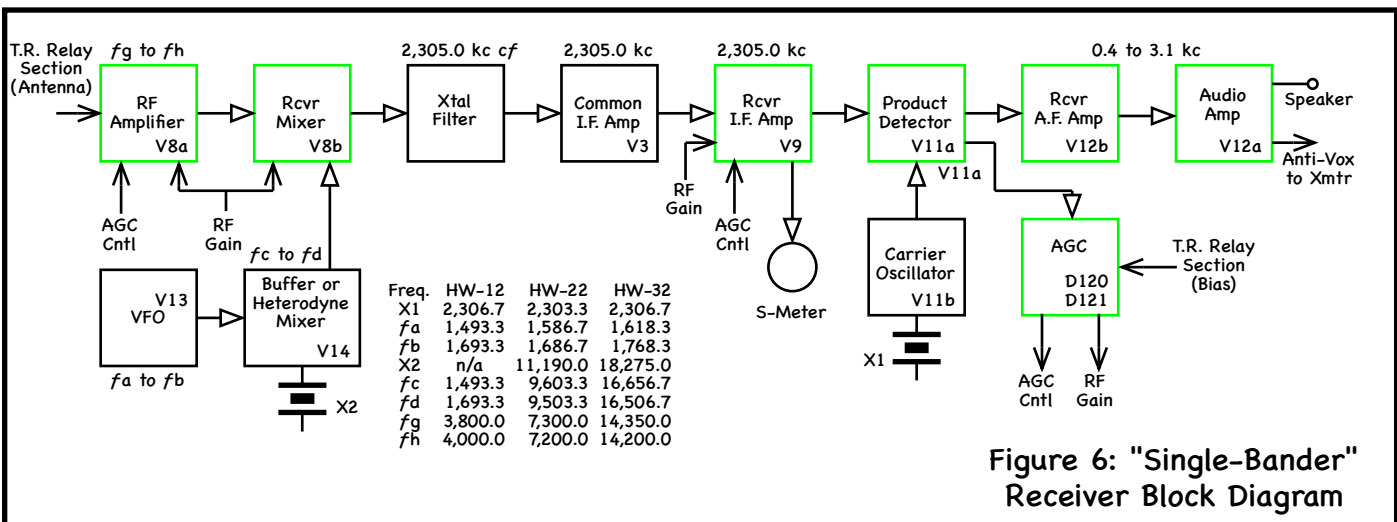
T.R. Relay Section (Antenna)

$f$g to $f$h

RF Amplifier V8a

Rcvr Mixer V8b

2,305.0 kc $cf$

Xtal Filter

2,305.0 kc

Common I.F. Amp V3

2,305.0 kc

Rcvr I.F. Amp V9

Product Detector V11a

0.4 to 3.1 kc

Rcvr A.F. Amp V12b

Audio Amp V12a

Speaker

Anti-Vox to Xmtr

V11a

AGC Cntl

RF Gain

$f$c to $f$d

RF Gain

AGC Cntl

S-Meter

Carrier Oscillator V11b

X1

AGC D120 D121

T.R. Relay Section (Bias)

AGC Cntl

RF Gain

VFO V13

$f$a to $f$b

Buffer or Heterodyne Mixer V14

X2

| Freq. | HW-12 | HW-22 | HW-32 |
|---|---|---|---|
| X1 | 2,306.7 | 2,303.3 | 2,306.7 |
| $f$a | 1,493.3 | 1,586.7 | 1,618.3 |
| $f$b | 1,693.3 | 1,686.7 | 1,768.3 |
| X2 | n/a | 11,190.0 | 18,275.0 |
| $f$c | 1,493.3 | 9,603.3 | 16,656.7 |
| $f$d | 1,693.3 | 9,503.3 | 16,506.7 |
| $f$g | 3,800.0 | 7,300.0 | 14,350.0 |
| $f$h | 4,000.0 | 7,200.0 | 14,200.0 |

Figure 6: "Single-Bander" Receiver Block Diagram